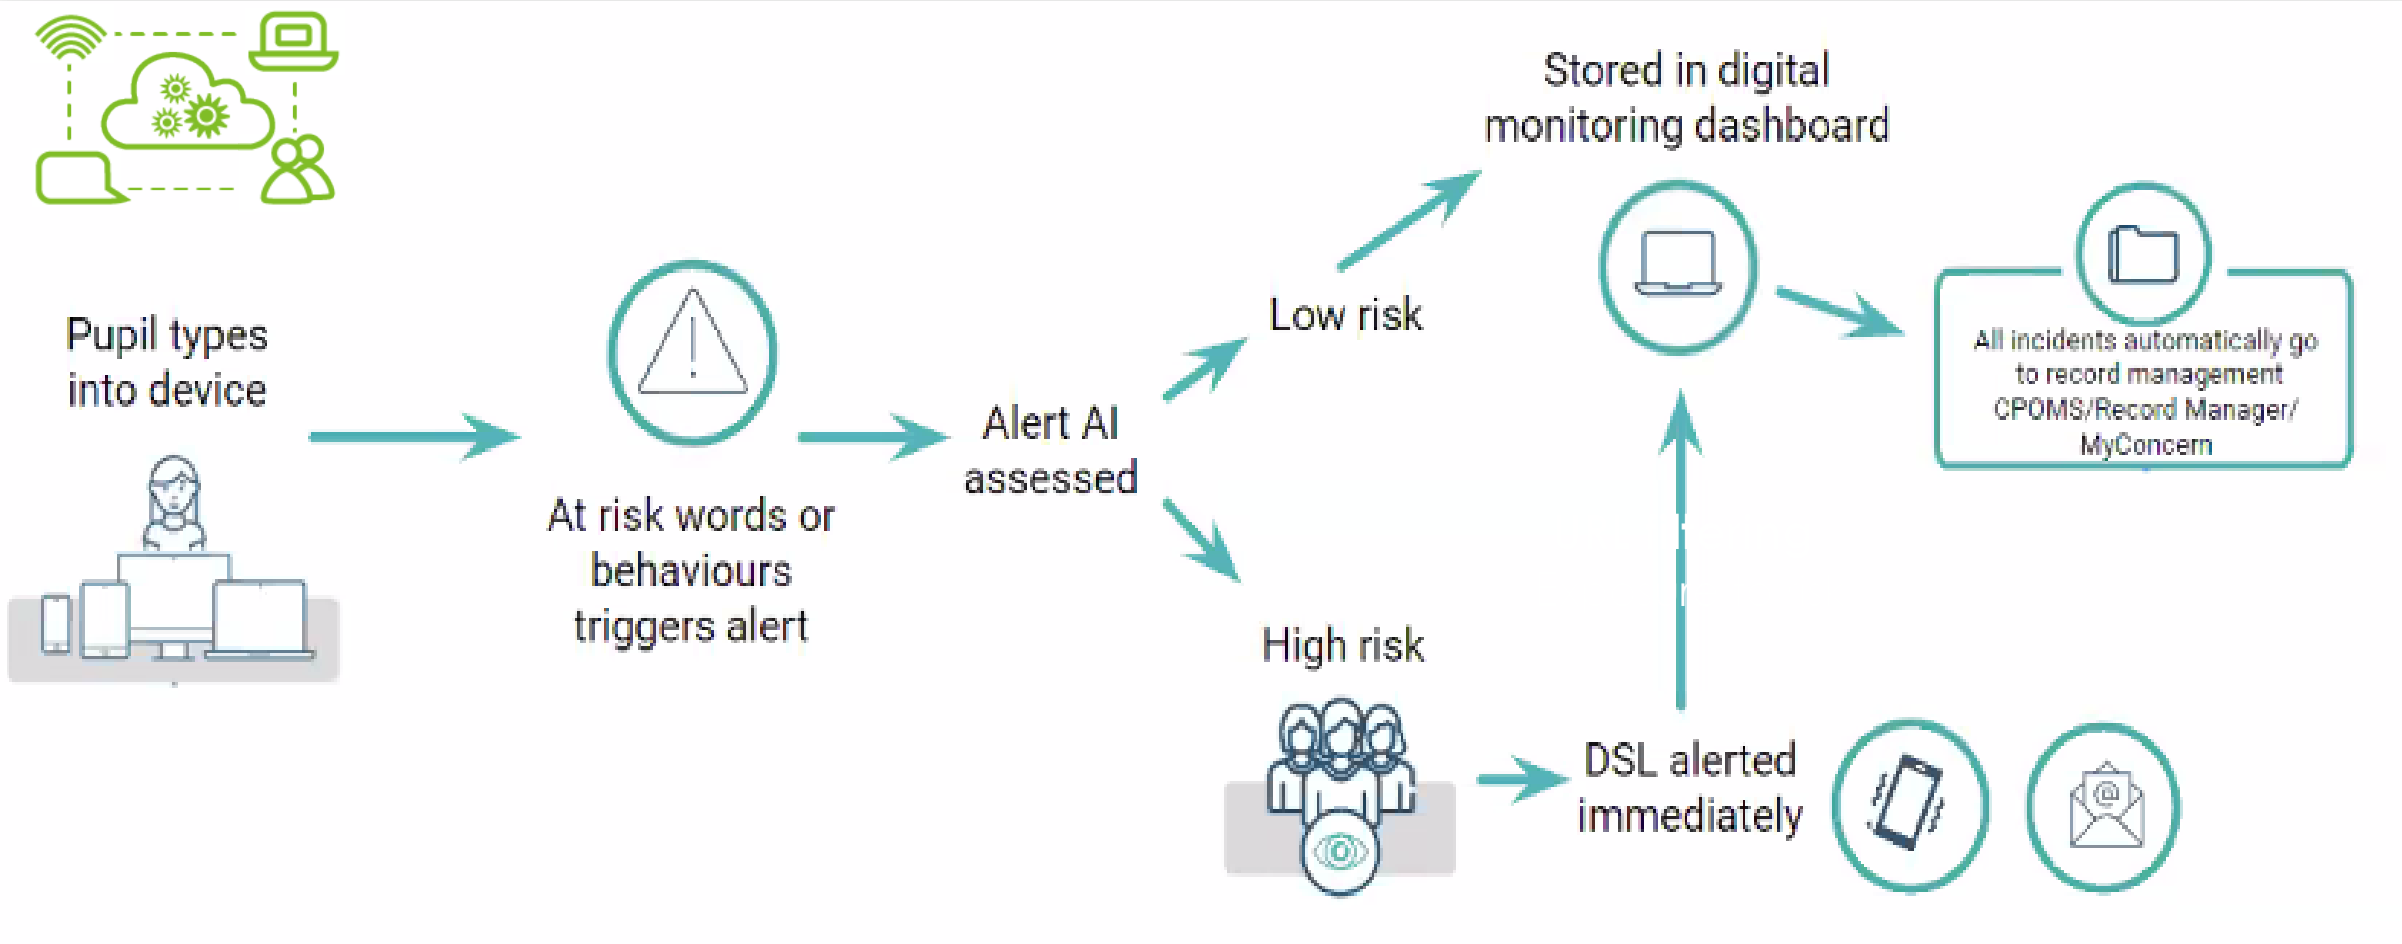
Pupil types into device

At risk words or behaviours triggers alert

Alert AI assessed

Low risk

Stored in digital monitoring dashboard

All incidents automatically go to record management CPOMS/Record Manager/ MyConcern

High risk

DSL alerted immediately